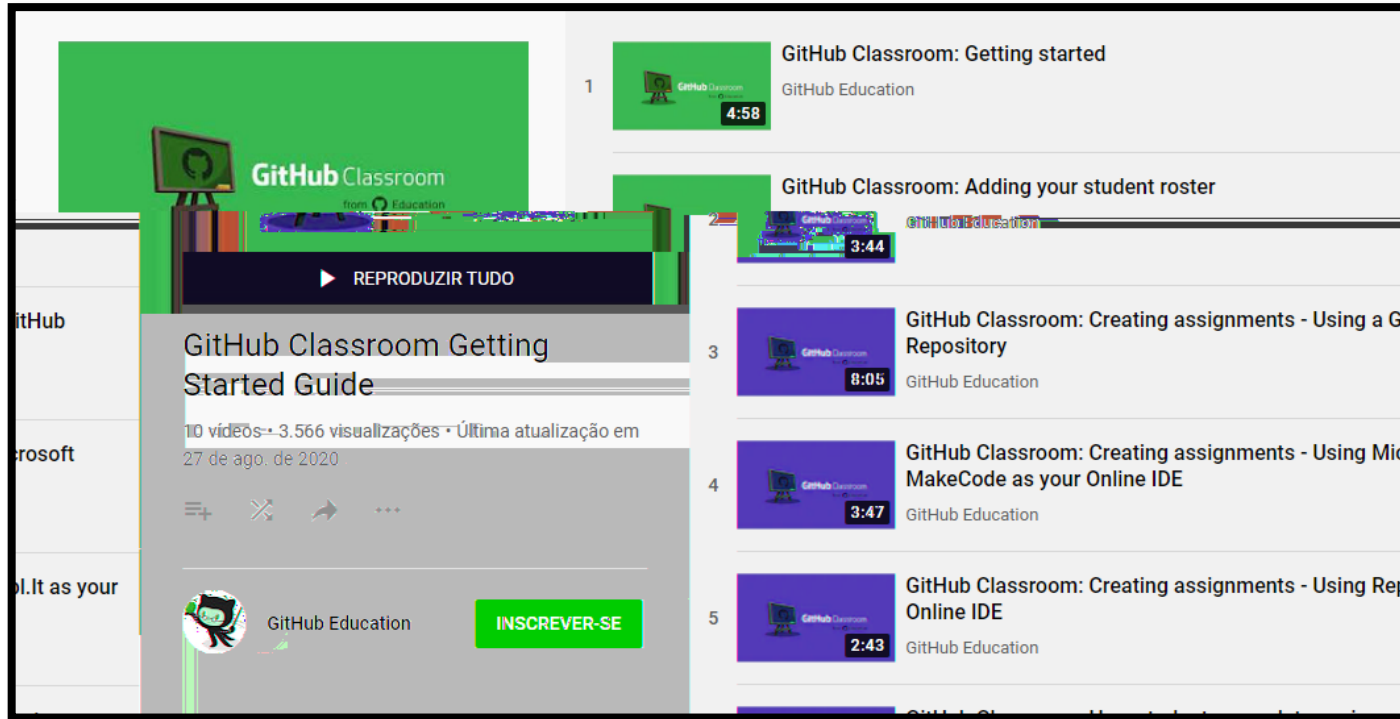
GitHub Classroom
from Education

1
GitHub Classroom
4:58
GitHub Classroom: Getting started
GitHub Education

GitHub Classroom: Adding your student roster
2
3:44
GitHub Education

itHub

crosoft

l.It as your

REPRODUZIR TUDO

GitHub Classroom Getting Started Guide

10 vídeos • 3.566 visualizações • Última atualização em 27 de ago. de 2020

GitHub Education
INSCREVER-SE

3
GitHub Classroom
8:05
GitHub Classroom: Creating assignments - Using a G
Repository
GitHub Education

4
GitHub Classroom
3:47
GitHub Classroom: Creating assignments - Using Mic
MakeCode as your Online IDE
GitHub Education

5
GitHub Classroom
2:43
GitHub Classroom: Creating assignments - Using Rep
Online IDE
GitHub Education

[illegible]